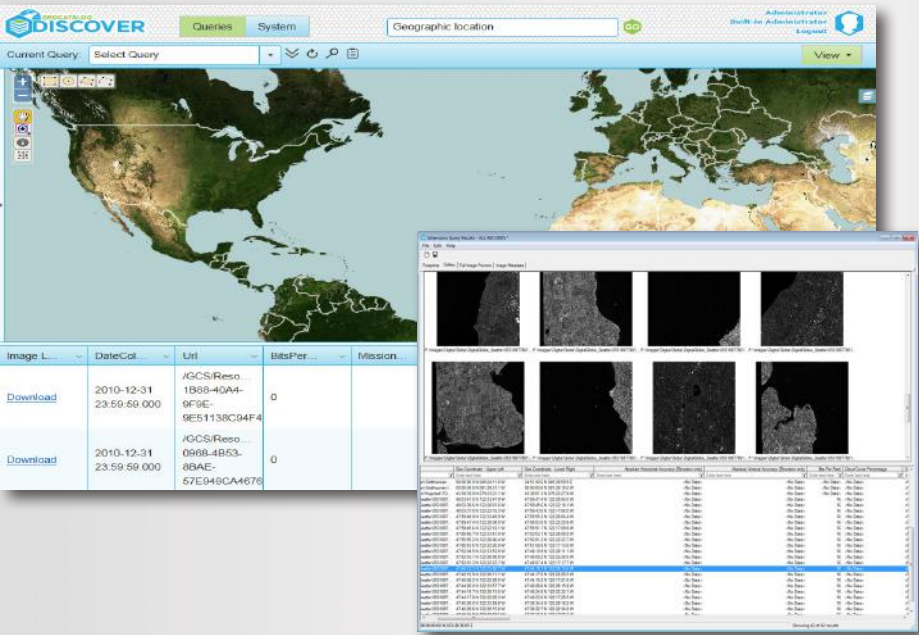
GEOCATALOG DISCOVER

Queries System

Geographic location

GO

Administrator
Built-in Administrator
Logout

Current Query: Select Query

View

| Image L... | DateCol... | Url | BitsPer... | Mission... |
|---|---|---|---|---|
| Download | 2010-12-31 23:59:59.000 | /GCS/Reso... 1B88-40A4-9F9E-9E51138C94F4 | 0 | |
| Download | 2010-12-31 23:59:59.000 | /GCS/Reso... 0968-4B53-8BAE-57E948CA4676 | 0 | |

Showing 42 of 42 results